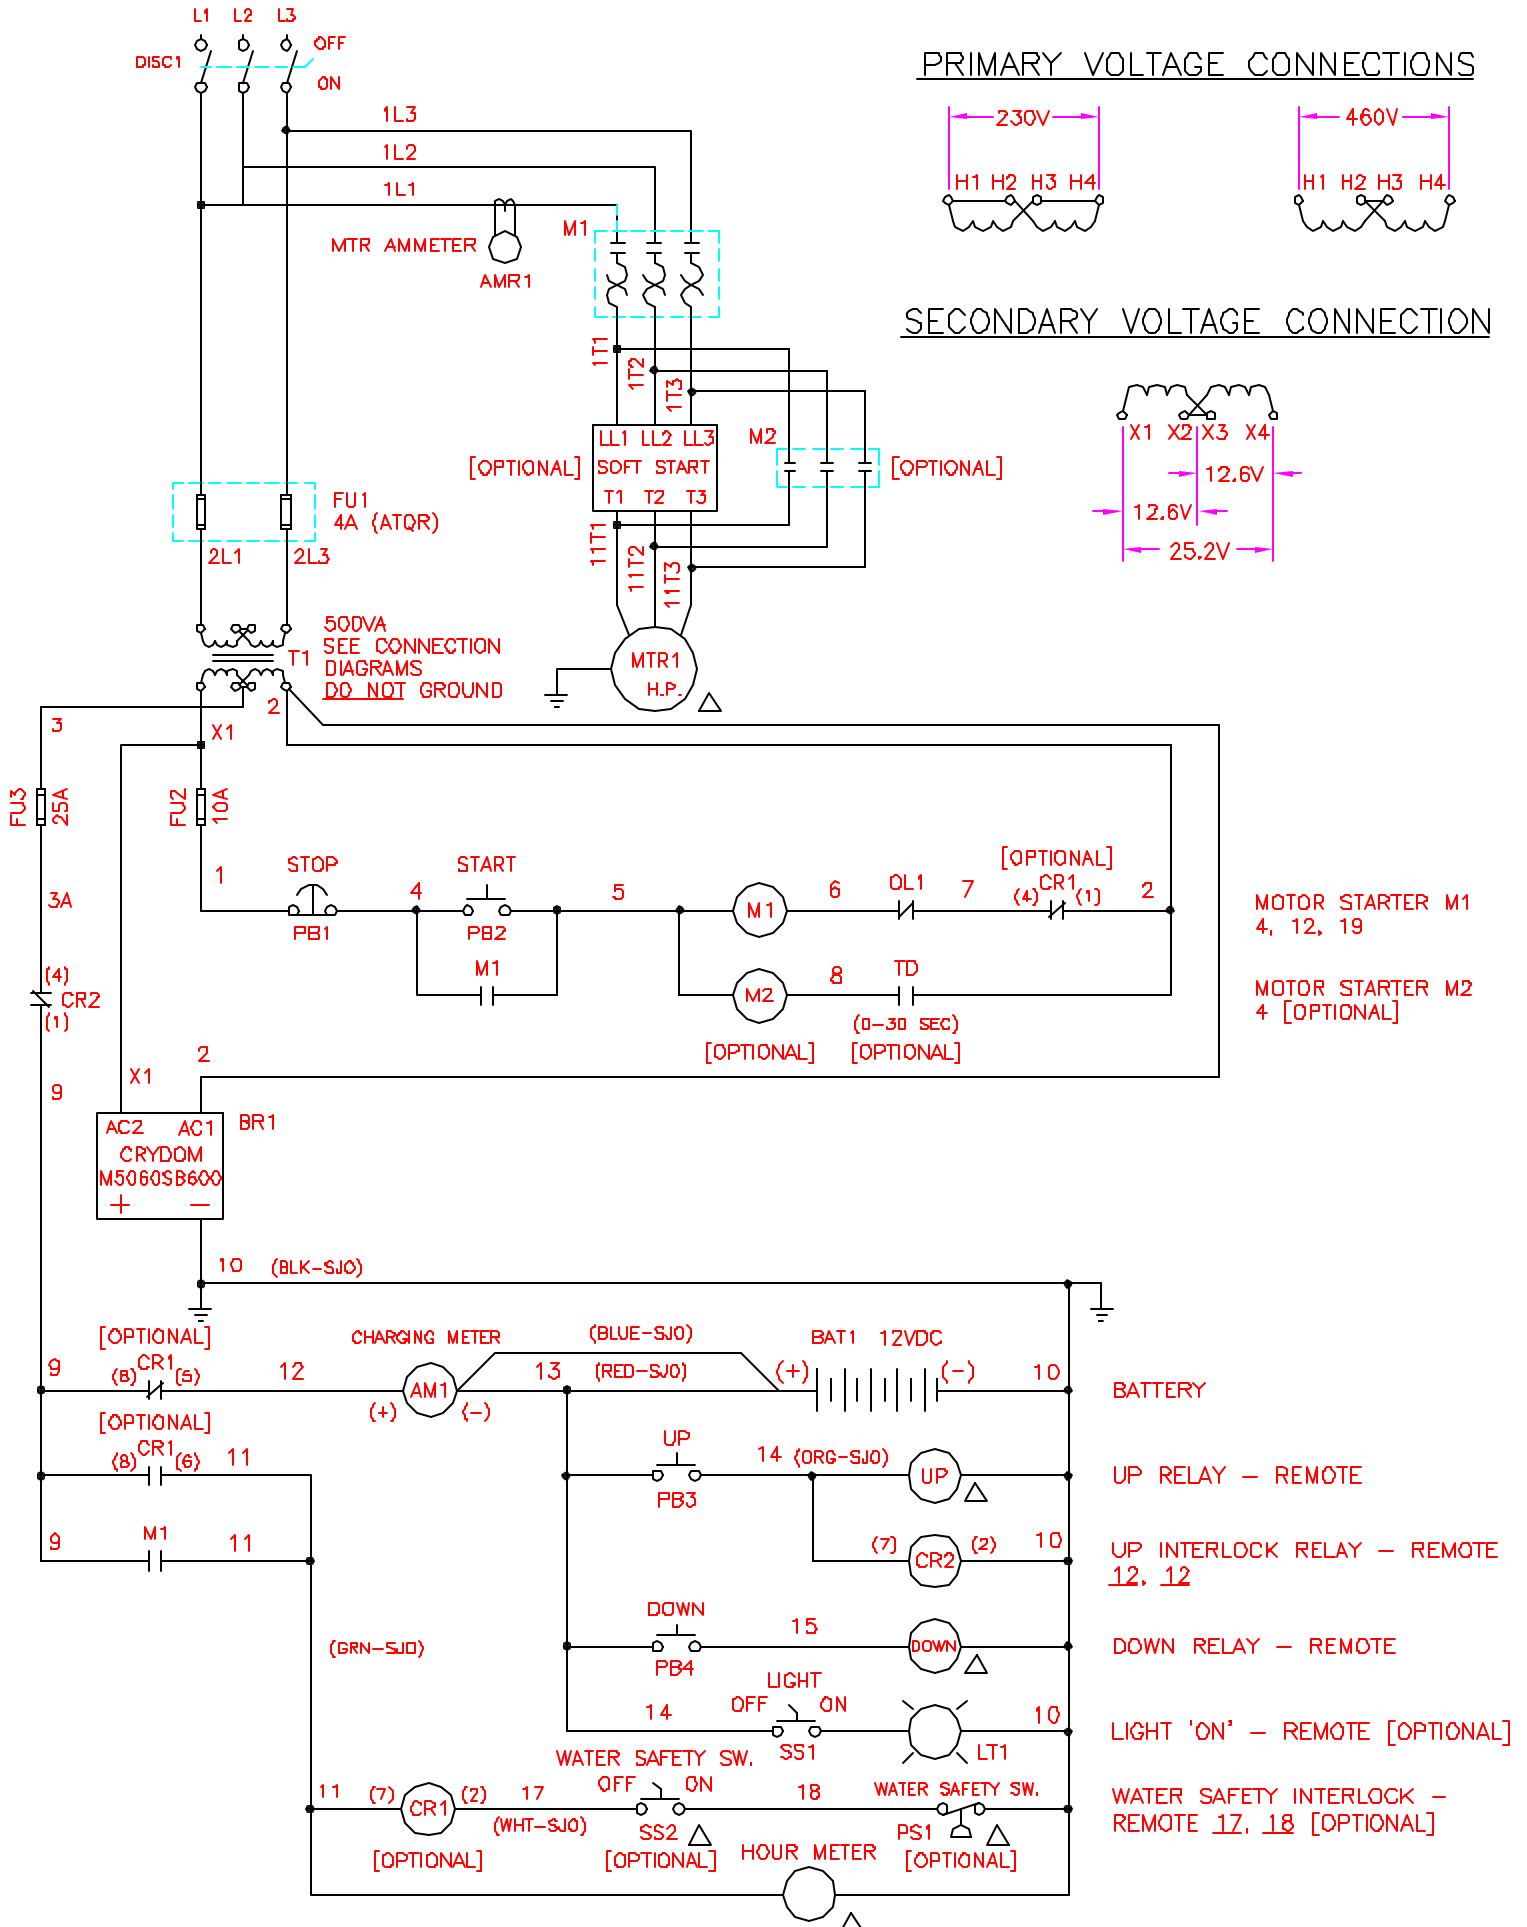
L1 L2 L3
DISC1
OFF
ON
1L3
1L2
1L1
MTR AMMETER
AMR1
M1
1T1
1T2
1T3
M2
[OPTIONAL]
LL1 LL2 LL3
SOFT START
T1 T2 T3
[OPTIONAL]
11T1
11T2
11T3
MTR1
H.P.
FU1
4A (ATQR)
2L1
2L3
500VA
SEE CONNECTION
DIAGRAMS
DO NOT GROUND
T1
2
3
X1
FU3 25A
FU2 10A
3A
(4) CR2 (1)
9
1
STOP
PB1
4
START
PB2
M1
5
M1
6
OL1
7
[OPTIONAL]
(4) CR1 (1)
2
M2
8
TD
(0-30 SEC)
[OPTIONAL]
[OPTIONAL]
PRIMARY VOLTAGE CONNECTIONS
230V
H1 H2 H3 H4
460V
H1 H2 H3 H4
SECONDARY VOLTAGE CONNECTION
X1 X2 X3 X4
12.6V
12.6V
25.2V
MOTOR STARTER M1
4, 12, 19
MOTOR STARTER M2
4 [OPTIONAL]
X1
2
BR1
AC2 AC1
CRYDOM
M5060SB600
+ −
10 (BLK-SJO)
[OPTIONAL]
9
(8) CR1 (5)
12
CHARGING METER
AM1
(+) (-)
(BLUE-SJO)
13
(RED-SJO)
BAT1 12VDC
(+) (-)
10
BATTERY
[OPTIONAL]
(8) CR1 (6)
11
UP
PB3
14 (ORG-SJO)
UP
UP RELAY – REMOTE
9
M1
11
(7) CR2 (2)
10
UP INTERLOCK RELAY – REMOTE
12, 12
DOWN
PB4
15
DOWN
DOWN RELAY – REMOTE
(GRN-SJO)
14
LIGHT
OFF ON
SS1
LT1
10
LIGHT 'ON' – REMOTE [OPTIONAL]
11 (7) CR1 (2) 17
(WHT-SJO)
[OPTIONAL]
WATER SAFETY SW.
OFF ON
SS2
[OPTIONAL]
18
WATER SAFETY SW.
PS1
[OPTIONAL]
HOUR METER
WATER SAFETY INTERLOCK –
REMOTE 17, 18 [OPTIONAL]